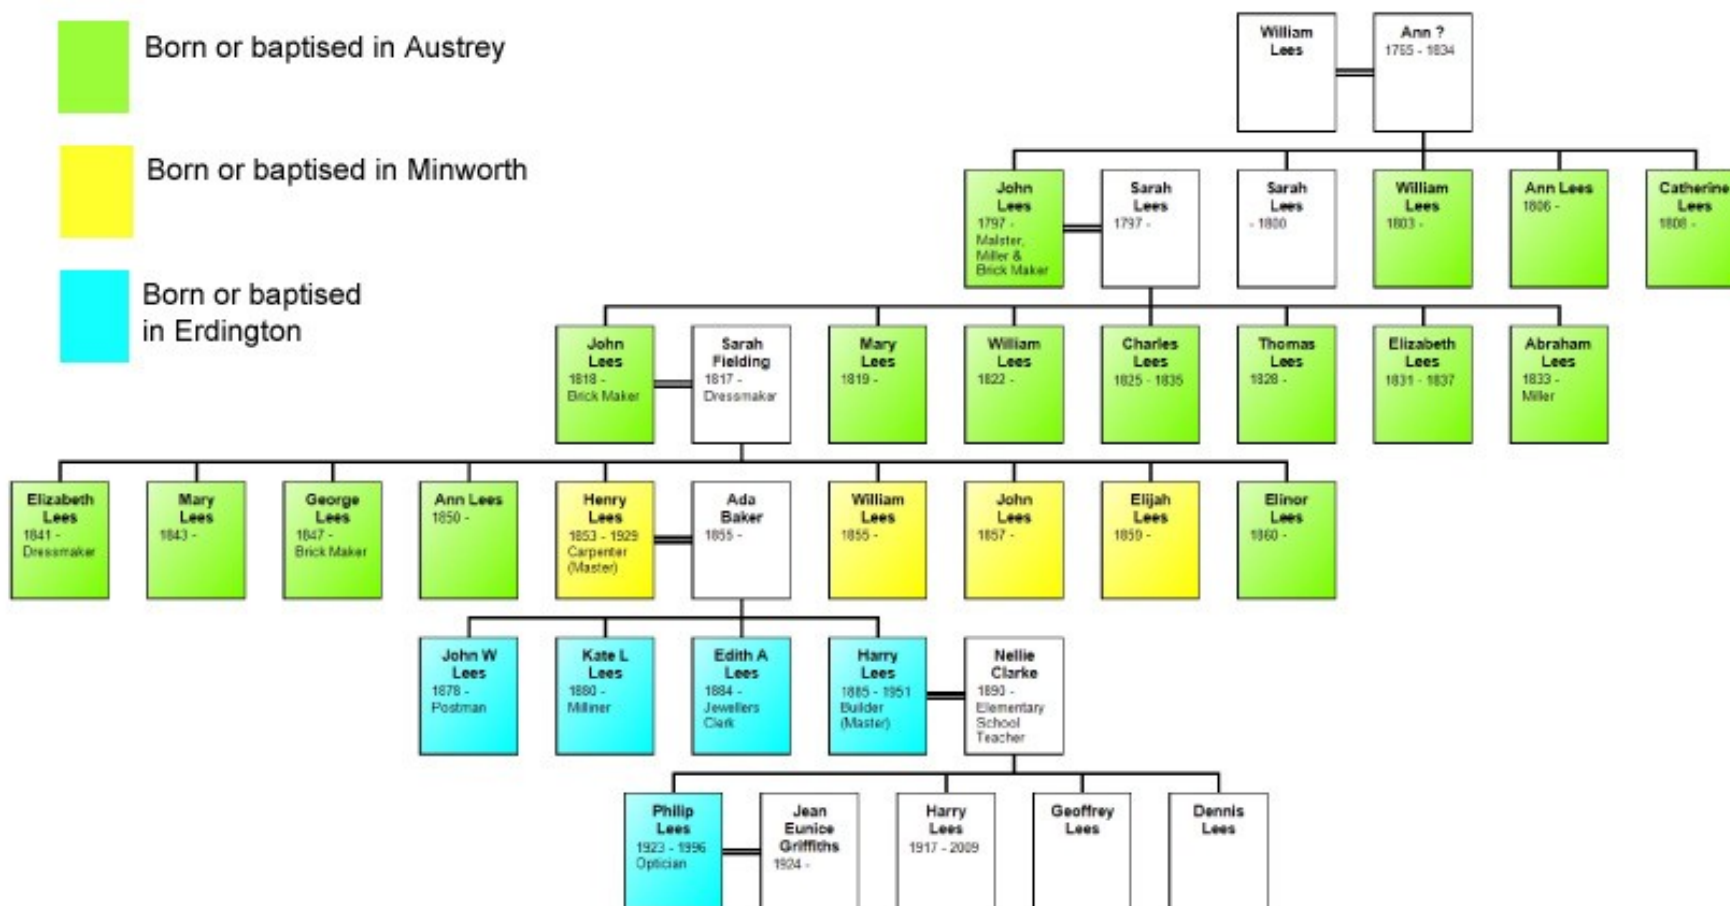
Born or baptised in Austrey

Born or baptised in Minworth

Born or baptised in Erdington

William Lees

Ann ? 1755 - 1834

John Lees 1797 - Malster, Miller & Brick Maker

Sarah Lees 1797 -

Sarah Lees - 1800

William Lees 1803 -

Ann Lees 1806 -

Catherine Lees 1808 -

John Lees 1818 - Brick Maker

Sarah Fielding 1817 - Dressmaker

Mary Lees 1819 -

William Lees 1822 -

Charles Lees 1825 - 1835

Thomas Lees 1828 -

Elizabeth Lees 1831 - 1837

Abraham Lees 1833 - Miller

Elizabeth Lees 1841 - Dressmaker

Mary Lees 1843 -

George Lees 1847 - Brick Maker

Ann Lees 1850 -

Henry Lees 1853 - 1929 Carpenter (Master)

Ada Baker 1855 -

William Lees 1855 -

John Lees 1857 -

Elijah Lees 1859 -

Elinor Lees 1860 -

John W Lees 1878 - Postman

Kate L Lees 1880 - Milliner

Edith A Lees 1884 - Jewellers Clerk

Harry Lees 1885 - 1951 Builder (Master)

Nellie Clarke 1890 - Elementary School Teacher

Philip Lees 1923 - 1996 Optician

Jean Eunice Griffiths 1924 -

Harry Lees 1917 - 2009

Geoffrey Lees

Dennis Lees